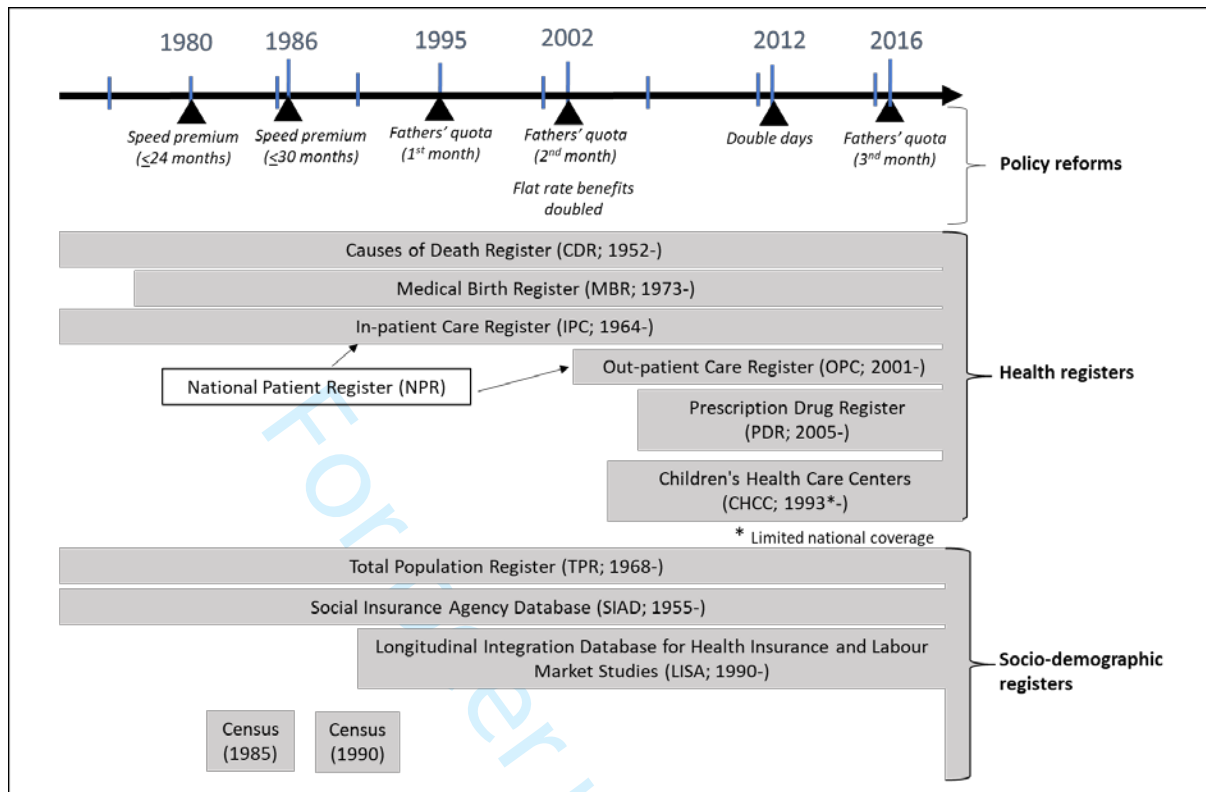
1980

1986

1995

2002

2012

2016

Speed premium ($\leq$24 months)

Speed premium ($\leq$30 months)

Fathers' quota ($1^{st}$ month)

Fathers' quota ($2^{nd}$ month)

Flat rate benefits doubled

Double days

Fathers' quota ($3^{nd}$ month)

Policy reforms

Causes of Death Register (CDR; 1952-)

Medical Birth Register (MBR; 1973-)

In-patient Care Register (IPC; 1964-)

National Patient Register (NPR)

Out-patient Care Register (OPC; 2001-)

Prescription Drug Register (PDR; 2005-)

Children's Health Care Centers (CHCC; 1993*-)

Health registers

* Limited national coverage

Total Population Register (TPR; 1968-)

Social Insurance Agency Database (SIAD; 1955-)

Longitudinal Integration Database for Health Insurance and Labour Market Studies (LISA; 1990-)

Socio-demographic registers

Census (1985)

Census (1990)

For Peer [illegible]